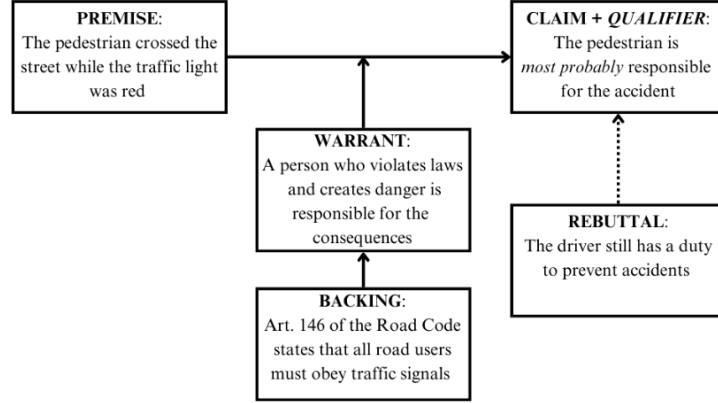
**PREMISE**:
The pedestrian crossed the street while the traffic light was red

**CLAIM + *QUALIFIER***:
The pedestrian is *most probably* responsible for the accident

**WARRANT**:
A person who violates laws and creates danger is responsible for the consequences

**REBUTTAL**:
The driver still has a duty to prevent accidents

**BACKING**:
Art. 146 of the Road Code states that all road users must obey traffic signals